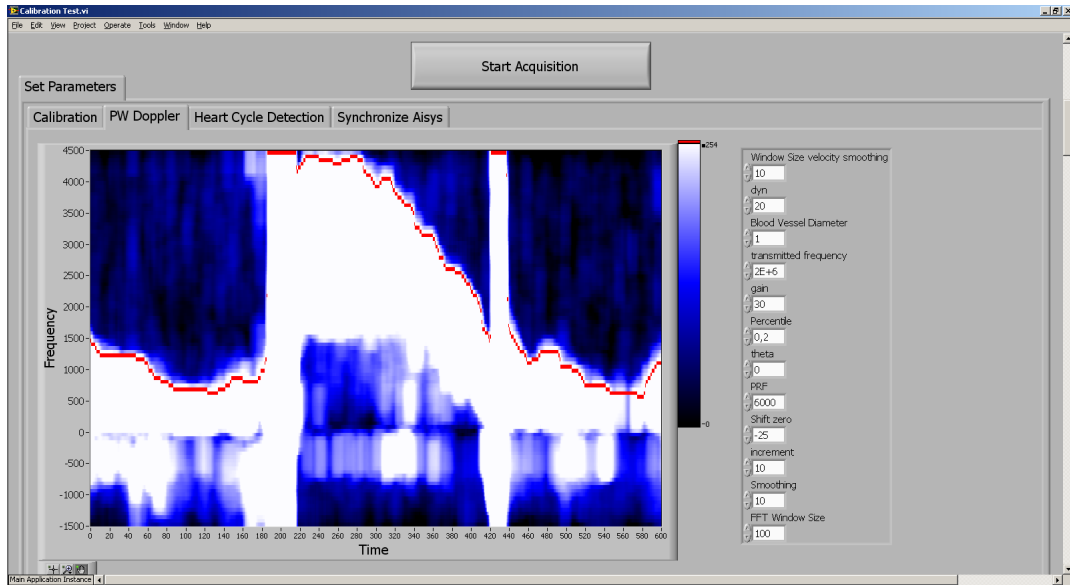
Calibration Test.vi

File Edit View Project Operate Tools Window Help

Start Acquisition

Set Parameters

Calibration PW Doppler Heart Cycle Detection Synchronize Aisys

4500
4000
3500
3000
2500
2000
1500
1000
500
0
-500
-1000
-1500

Frequency

0 20 40 60 80 100 120 140 160 180 200 220 240 260 280 300 320 340 360 380 400 420 440 460 480 500 520 540 560 580 600

Time

254

0

Window Size velocity smoothing
10
dyn
20
Blood Vessel Diameter
1
transmitted frequency
2E+6
gain
30
Percentile
0,2
theta
0
PRF
6000
Shift zero
-25
increment
10
Smoothing
10
FFT Window Size
100

Main Application Instance